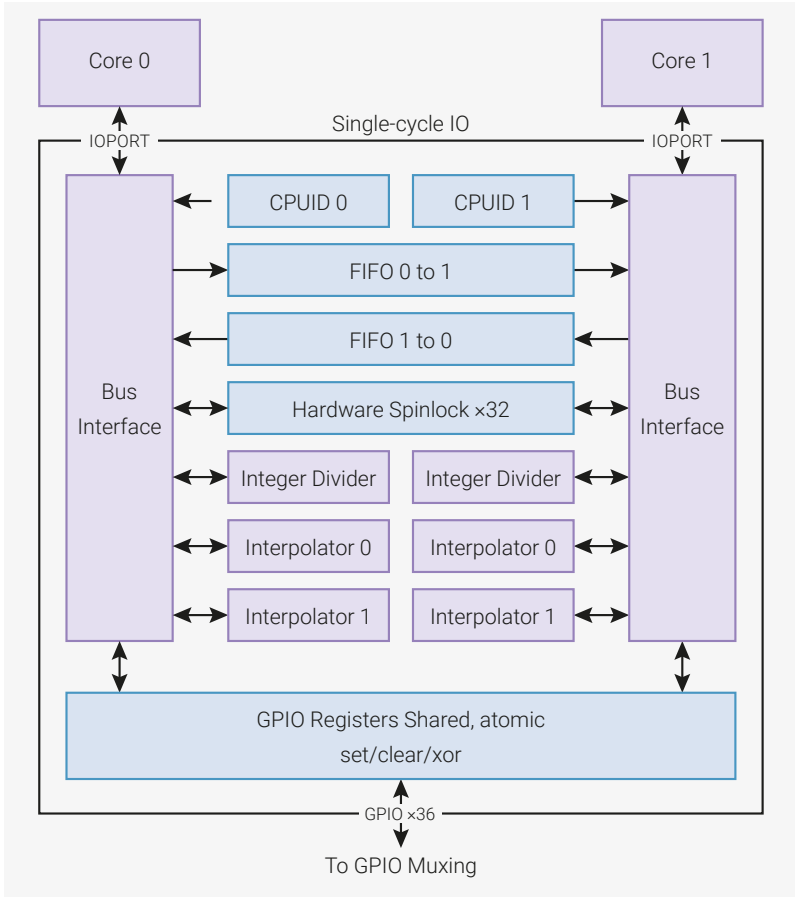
Core 0

Core 1

Single-cycle IO

IOPORT

IOPORT

Bus Interface

CPUID 0

CPUID 1

Bus Interface

FIFO 0 to 1

FIFO 1 to 0

Hardware Spinlock ×32

Integer Divider

Integer Divider

Interpolator 0

Interpolator 0

Interpolator 1

Interpolator 1

GPIO Registers Shared, atomic set/clear/xor

GPIO ×36

To GPIO Muxing